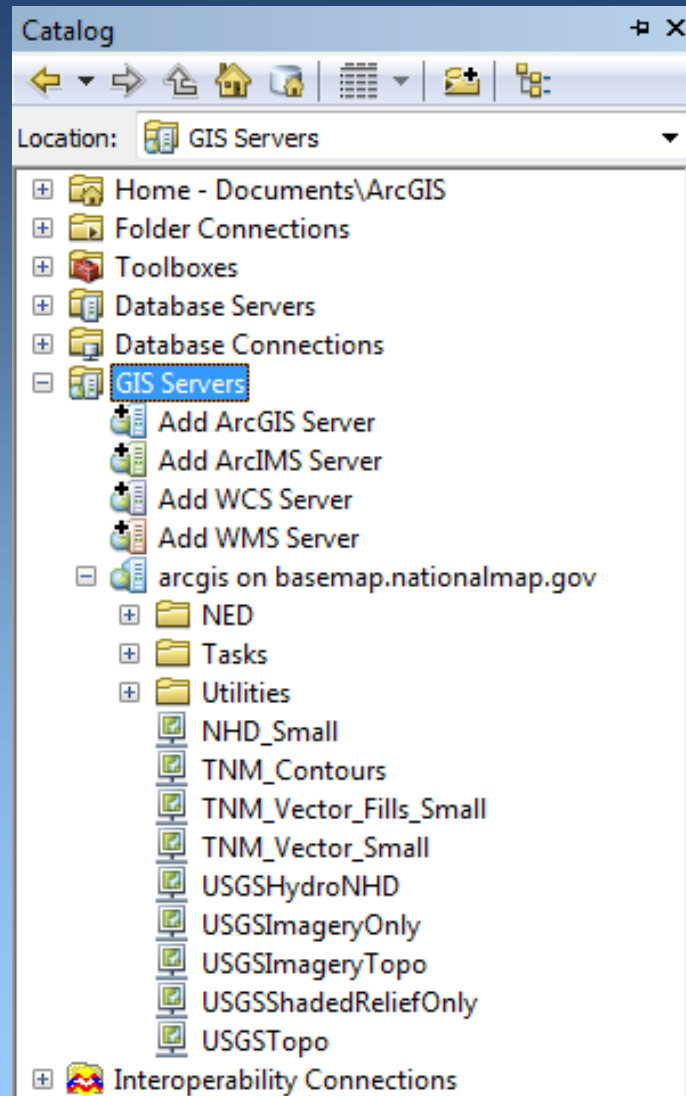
Catalog

Location: GIS Servers

Home - Documents\ArcGIS
Folder Connections
Toolboxes
Database Servers
Database Connections
GIS Servers
Add ArcGIS Server
Add ArcIMS Server
Add WCS Server
Add WMS Server
arcgis on basemap.nationalmap.gov
NED
Tasks
Utilities
NHD_Small
TNM_Contours
TNM_Vector_Fills_Small
TNM_Vector_Small
USGSHydroNHD
USGSImageryOnly
USGSImageryTopo
USGSShadedReliefOnly
USGSTopo
Interoperability Connections